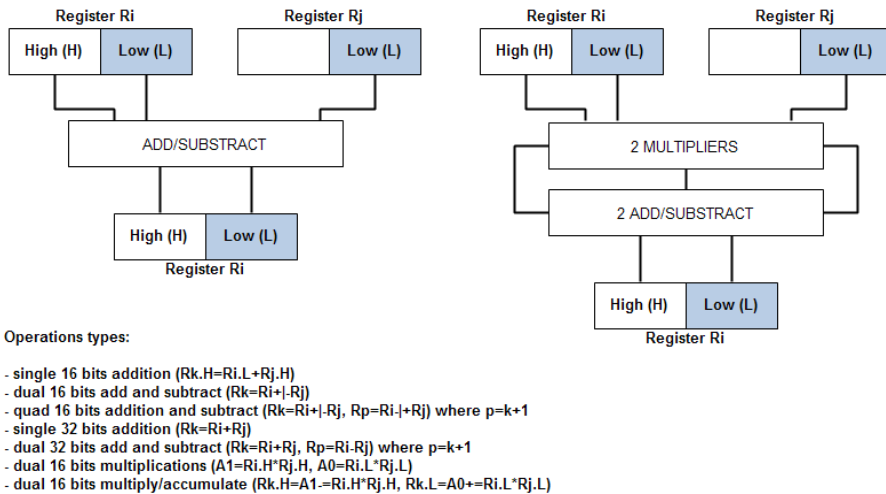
Register Ri

High (H) | Low (L)

Register Rj

Low (L)

ADD/SUBSTRACT

High (H) | Low (L)

Register Ri

Register Ri

High (H) | Low (L)

Register Rj

Low (L)

2 MULTIPLIERS

2 ADD/SUBSTRACT

High (H) | Low (L)

Register Ri

Operations types:

- single 16 bits addition (Rk.H=Ri.L+Rj.H)
- dual 16 bits add and subtract (Rk=Ri+|-Rj)
- quad 16 bits addition and subtract (Rk=Ri+|-Rj, Rp=Ri-|+Rj) where p=k+1
- single 32 bits addition (Rk=Ri+Rj)
- dual 32 bits add and subtract (Rk=Ri+Rj, Rp=Ri-Rj) where p=k+1
- dual 16 bits multiplications (A1=Ri.H*Rj.H, A0=Ri.L*Rj.L)
- dual 16 bits multiply/accumulate (Rk.H=A1-=Ri.H*Rj.H, Rk.L=A0+=Ri.L*Rj.L)